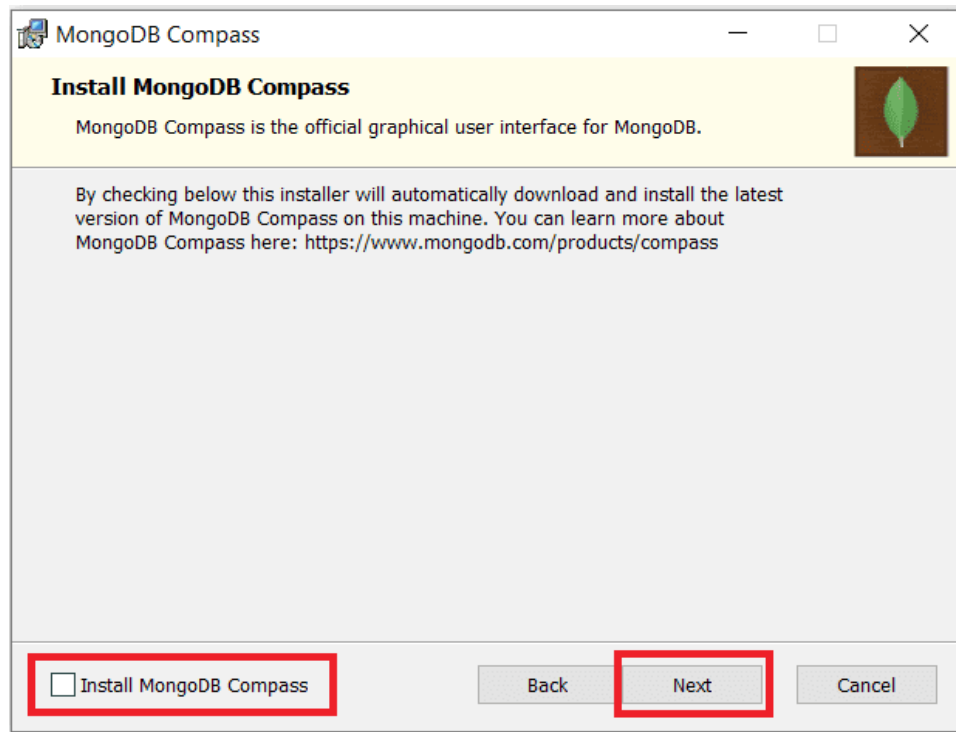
MongoDB Compass

Install MongoDB Compass

MongoDB Compass is the official graphical user interface for MongoDB.

By checking below this installer will automatically download and install the latest version of MongoDB Compass on this machine. You can learn more about MongoDB Compass here: https://www.mongodb.com/products/compass

Install MongoDB Compass

Back

Next

Cancel